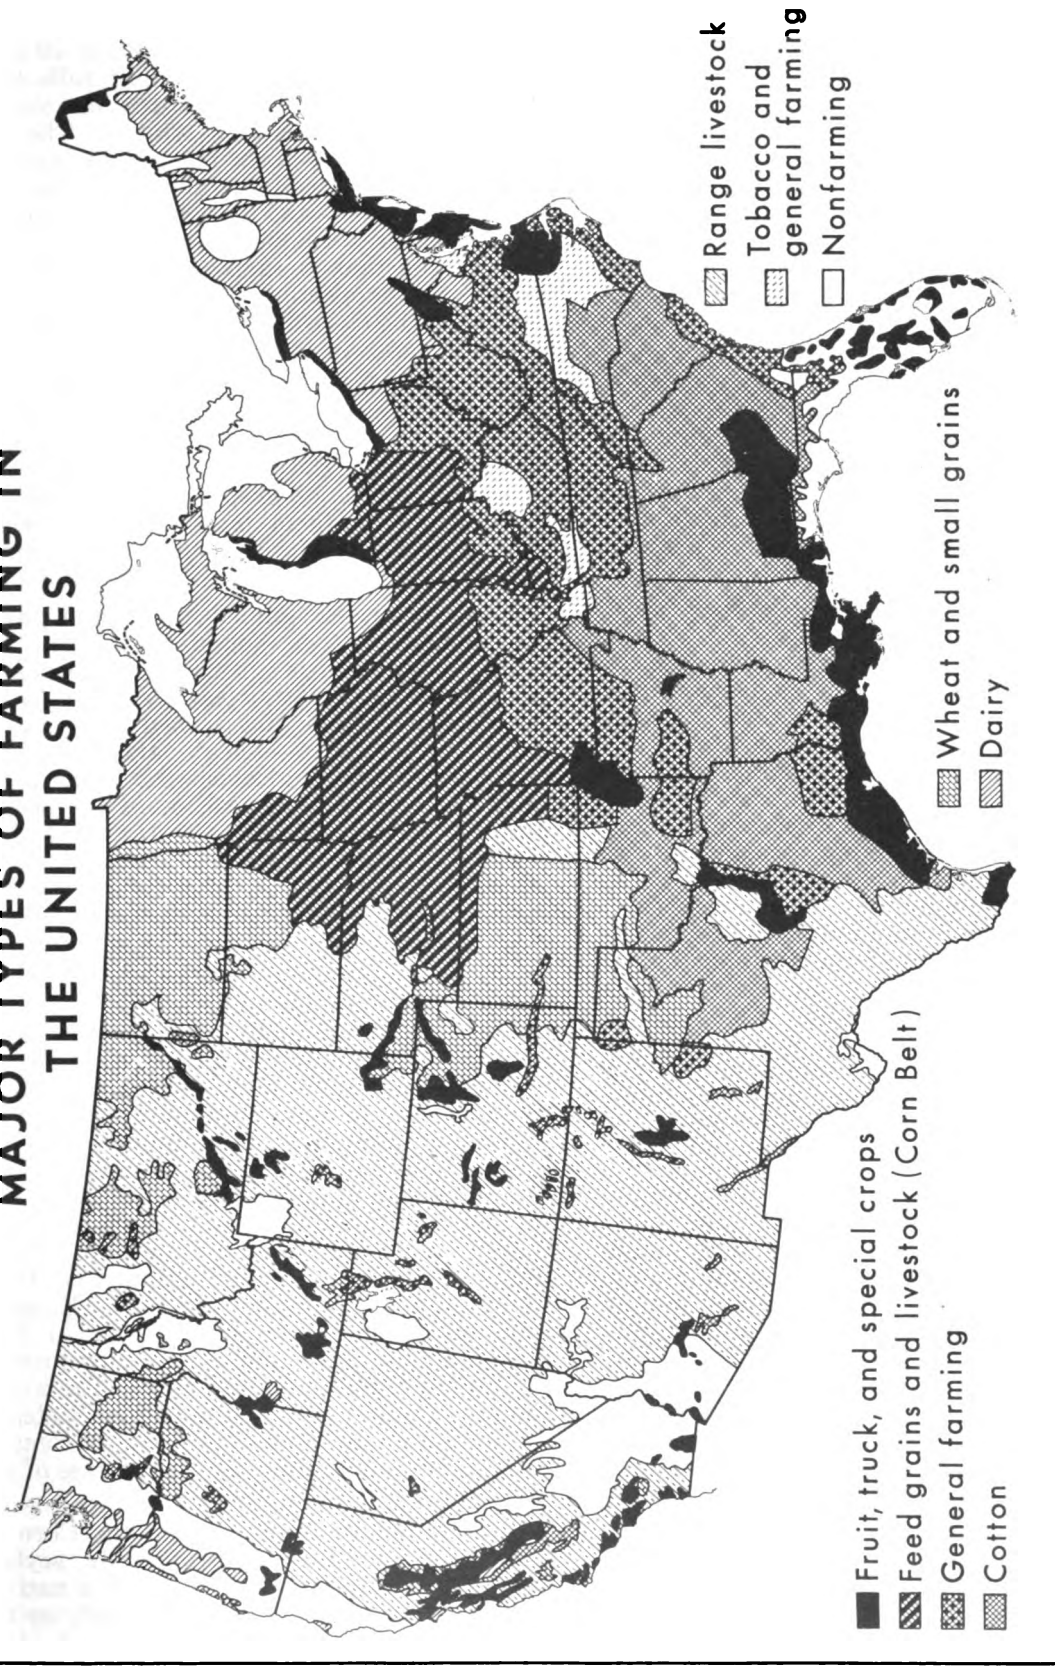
MAJOR TYPES OF FARMING IN THE UNITED STATES

Fruit, truck, and special crops
Feed grains and livestock (Corn Belt)
General farming
Cotton

Wheat and small grains
Dairy

Range livestock
Tobacco and general farming
Nonfarming